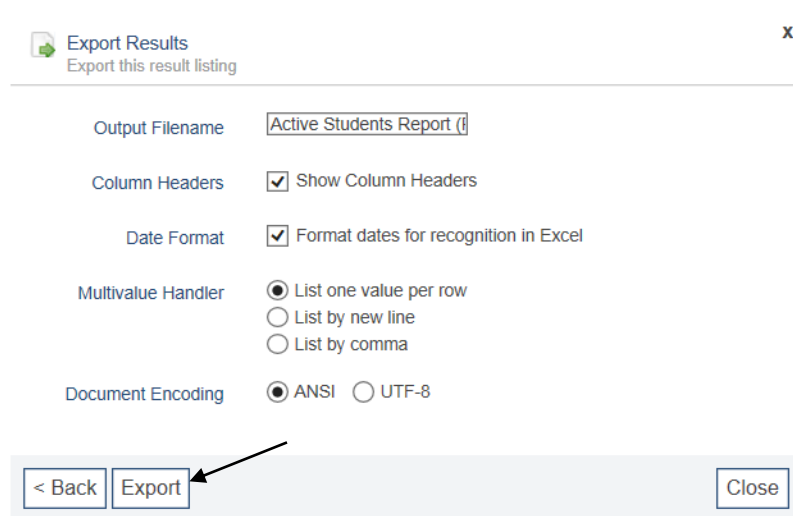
Export Results
Export this result listing

x

Output Filename Active Students Report (

Column Headers Show Column Headers

Date Format Format dates for recognition in Excel

Multivalue Handler List one value per row
List by new line
List by comma

Document Encoding ANSI UTF-8

< Back Export Close